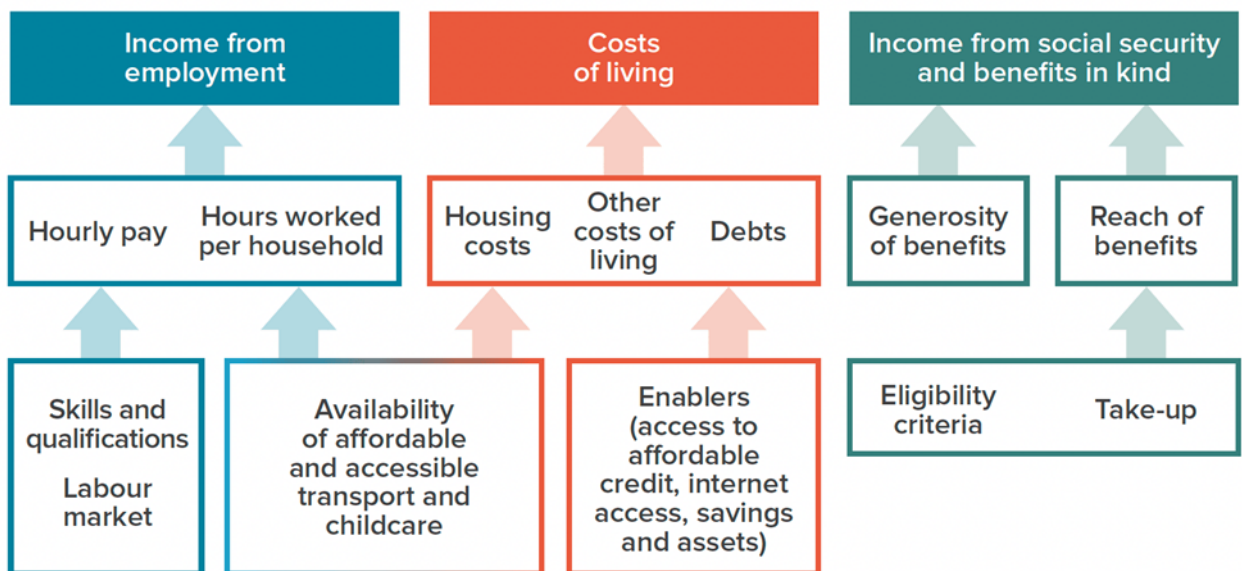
Income from employment

Costs of living

Income from social security and benefits in kind

Hourly pay

Hours worked per household

Housing costs

Other costs of living

Debts

Generosity of benefits

Reach of benefits

Skills and qualifications

Labour market

Availability of affordable and accessible transport and childcare

Enablers (access to affordable credit, internet access, savings and assets)

Eligibility criteria

Take-up